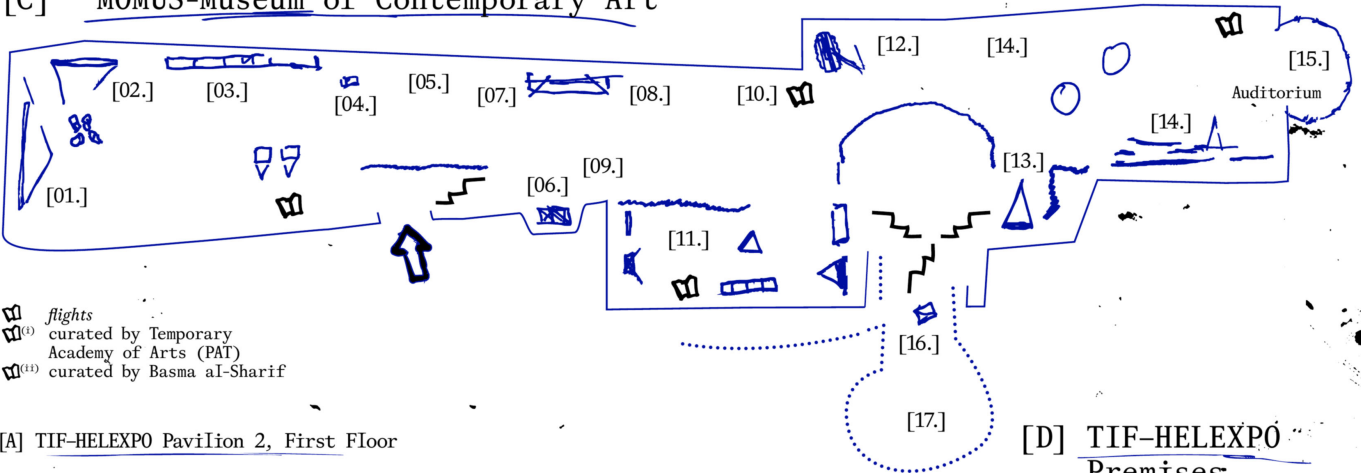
[C] MOMUS-Museum of Contemporary Art

[01.] [02.] [03.] [04.] [05.] [06.] [07.] [08.] [09.] [10.] [11.] [12.] [13.] [14.] [14.] [15.] Auditorium [16.] [17.]

flights
(i) curated by Temporary Academy of Arts (PAT)
(ii) curated by Basma al-Sharif

[A] TIF–HELEXPO Pavilion 2, First Floor

[D] TIF–HELEXPO Premises